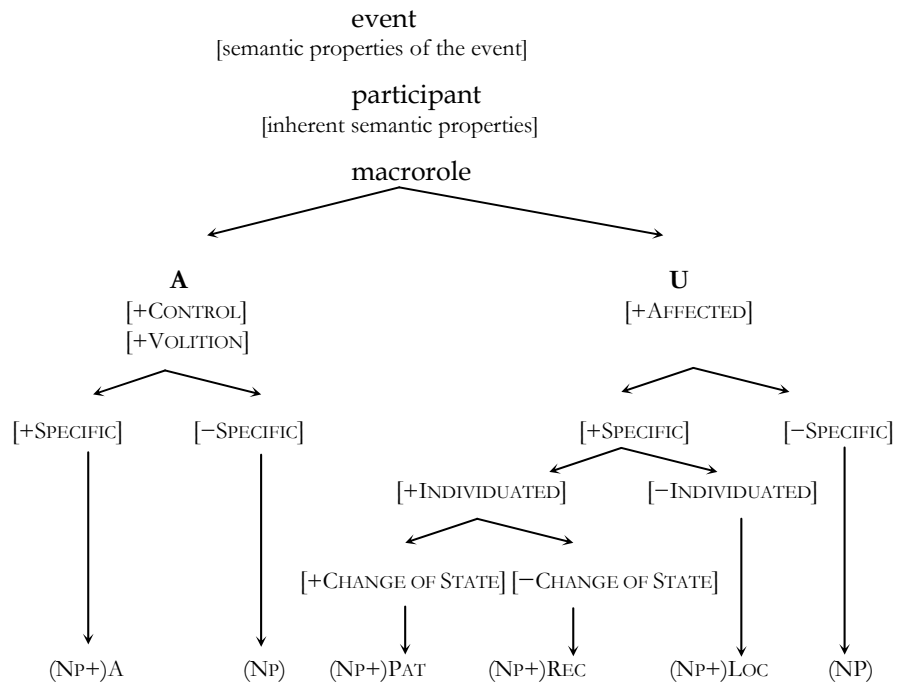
event
[semantic properties of the event]

participant
[inherent semantic properties]

macrorole

A
[+Control]
[+Volition]

U
[+Affected]

[+Specific]

[−Specific]

[+Specific]

[−Specific]

[+Individuated]

[−Individuated]

[+Change of State]

[−Change of State]

(Np+)A

(Np)

(Np+)Pat

(Np+)Rec

(Np+)Loc

(NP)